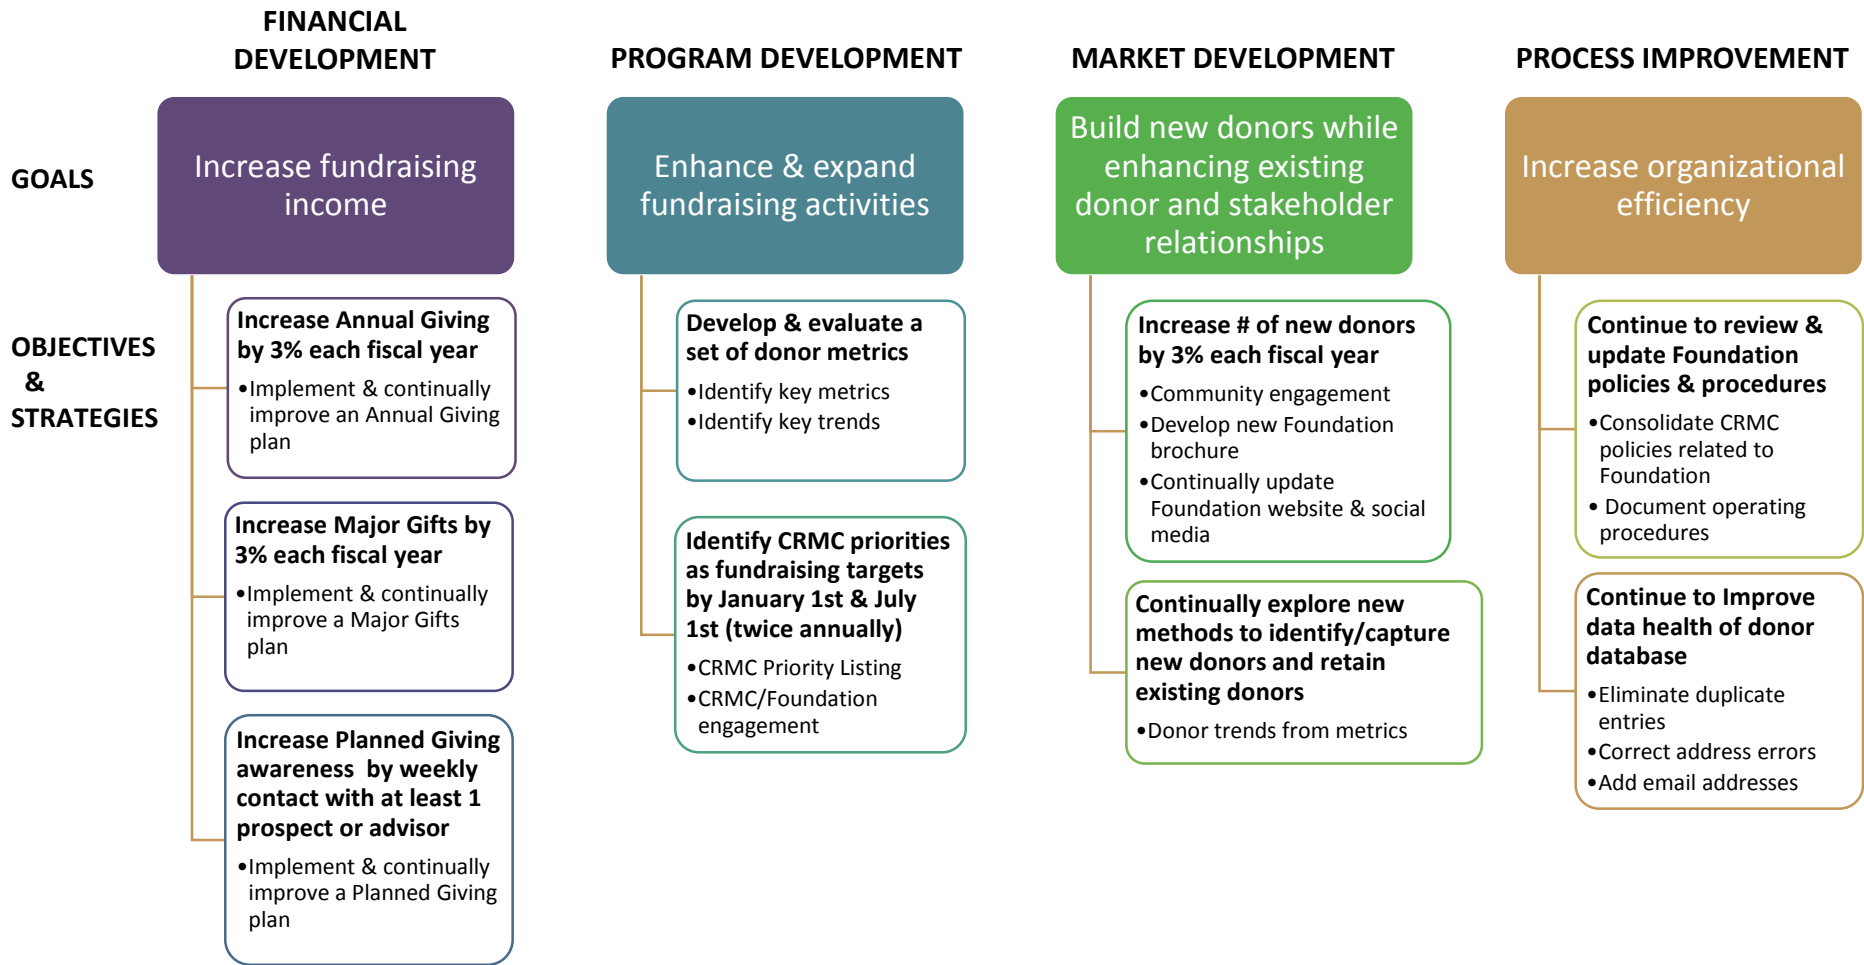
FINANCIAL DEVELOPMENT

PROGRAM DEVELOPMENT

MARKET DEVELOPMENT

PROCESS IMPROVEMENT

GOALS

Increase fundraising income

Enhance & expand fundraising activities

Build new donors while enhancing existing donor and stakeholder relationships

Increase organizational efficiency

OBJECTIVES & STRATEGIES

Increase Annual Giving by 3% each fiscal year
•Implement & continually improve an Annual Giving plan

Increase Major Gifts by 3% each fiscal year
•Implement & continually improve a Major Gifts plan

Increase Planned Giving awareness by weekly contact with at least 1 prospect or advisor
•Implement & continually improve a Planned Giving plan

Develop & evaluate a set of donor metrics
•Identify key metrics
•Identify key trends

Identify CRMC priorities as fundraising targets by January 1st & July 1st (twice annually)
•CRMC Priority Listing
•CRMC/Foundation engagement

Increase # of new donors by 3% each fiscal year
•Community engagement
•Develop new Foundation brochure
•Continually update Foundation website & social media

Continually explore new methods to identify/capture new donors and retain existing donors
•Donor trends from metrics

Continue to review & update Foundation policies & procedures
•Consolidate CRMC policies related to Foundation
• Document operating procedures

Continue to Improve data health of donor database
•Eliminate duplicate entries
•Correct address errors
•Add email addresses